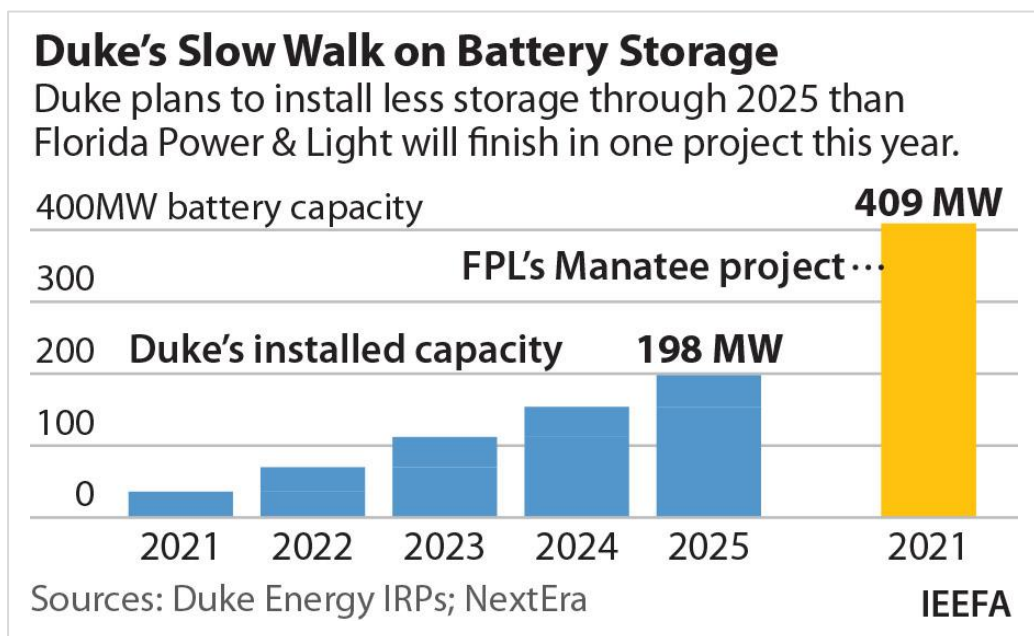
Duke's Slow Walk on Battery Storage

Duke plans to install less storage through 2025 than Florida Power & Light will finish in one project this year.

400MW battery capacity

409 MW

FPL's Manatee project

300

200

Duke's installed capacity

198 MW

100

0

2021 2022 2023 2024 2025 2021

Sources: Duke Energy IRPs; NextEra

IEEFA